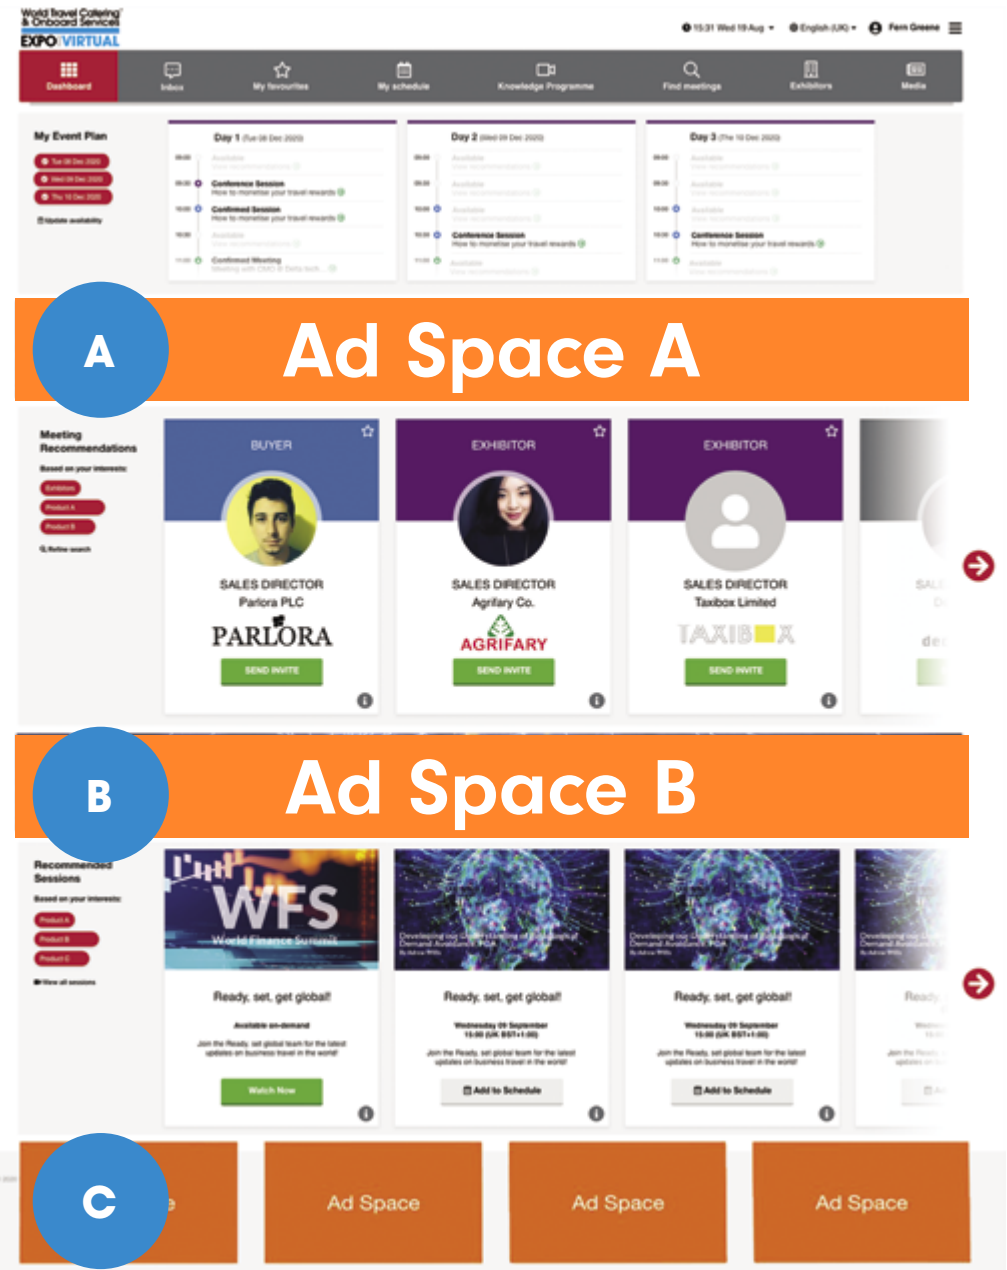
World Travel Catering & Onboard Services EXPO VIRTUAL

15:31 Wed 19 Aug ▾ English (UK) ▾ Fern Greene

Dashboard Inbox My favourites My schedule Knowledge Programme Find meetings Exhibitors Media

My Event Plan

Tue 08 Dec 2020
Wed 09 Dec 2020
Thu 10 Dec 2020

Update availability

Day 1 (Tue 08 Dec 2020)

Available
Conference Session
How to monetise your travel rewards
Confirmed Session
How to monetise your travel rewards
Available
Confirmed Meeting

Day 2 (Wed 09 Dec 2020)

Available
Available
Available
Conference Session
How to monetise your travel rewards
Available

Day 3 (Thu 10 Dec 2020)

Available
Available
Available
Conference Session
How to monetise your travel rewards
Available

A

Ad Space A

Meeting Recommendations

Based on your interests:

Exhibitors
Product A
Product B

Refine search

BUYER
SALES DIRECTOR
Parlora PLC
PARLORA
SEND INVITE

EXHIBITOR
SALES DIRECTOR
Agrifary Co.
AGRIFARY
SEND INVITE

EXHIBITOR
SALES DIRECTOR
Taxibox Limited
TAXIBOX
SEND INVITE

B

Ad Space B

Recommended Sessions

Based on your interests:

Product A
Product B
Product C

View all sessions

WFS
World Finance Summit

Ready, set, get global!
Available on-demand
Join the Ready, set global team for the latest updates on business travel in the world!
Watch Now

Ready, set, get global!
Wednesday 09 September
15:00 (UK BST+1:00)
Join the Ready, set global team for the latest updates on business travel in the world!
Add to Schedule

Ready, set, get global!
Wednesday 09 September
15:00 (UK BST+1:00)
Join the Ready, set global team for the latest updates on business travel in the world!
Add to Schedule

C

Ad Space

Ad Space

Ad Space

Ad Space